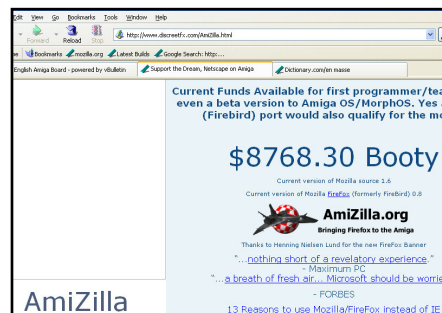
Edit View Go Bookmarks Tools Window Help

Forward Reload Stop http://www.discreetfx.com/AmiZilla.html

Bookmarks mozilla.org Latest Builds Google Search: http:...

English Amiga Board - powered by vBulletin Support the Dream, Netscape on Amiga Dictionary.com/en masse

Current Funds Available for first programmer/tea even a beta version to Amiga OS/MorphOS. Yes (Firebird) port would also qualify for the mo

$8768.30 Booty

Current version of Mozilla source 1.6

Current version of Mozilla FireFox (formerly FireBird) 0.8

AmiZilla.org

Bringing Firefox to the Amiga

Thanks to Henning Nielsen Lund for the new FireFox Banner

"...nothing short of a revelatory experience."

- Maximum PC

"...a breath of fresh air... Microsoft should be worrie

- FORBES

13 Reasons to use Mozilla/FireFox instead of IE

AmiZilla